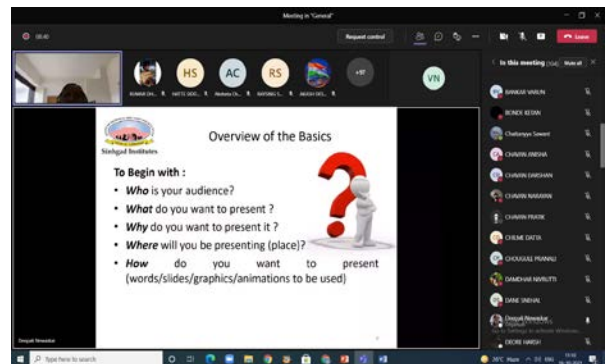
Meeting in "General"

00:40

Request control

Leave

HS

AC

RS

+97

VN

KUMAR DH...

HATTE SIDD...

Akshata Ch...

RATHNA S...

AKASH DEL...

In this meeting (104)

Mute all

BANKAR VARUN

BONDE KEDAR

Chaitanya Sawant

CHAVAN ANISHA

CHAVAN DARSHAN

CHAVAN NARAYAN

CHAVAN PRATIK

CHILME DATTA

CHOUGULE PRANALI

DAMDHAR NIVRUTTI

DANE SNEHAL

Deepak Newaskar

DEORE HARISH

Sinhgad Institutes

Overview of the Basics

To Begin with :

• *Who* is your audience?

• *What* do you want to present ?

• *Why* do you want to present it ?

• *Where* will you be presenting (place)?

• *How* do you want to present (words/slides/graphics/animations to be used)

Deepak Newaskar

Type here to search

Go to Settings to activate Windows.

36°C Haze

ENG